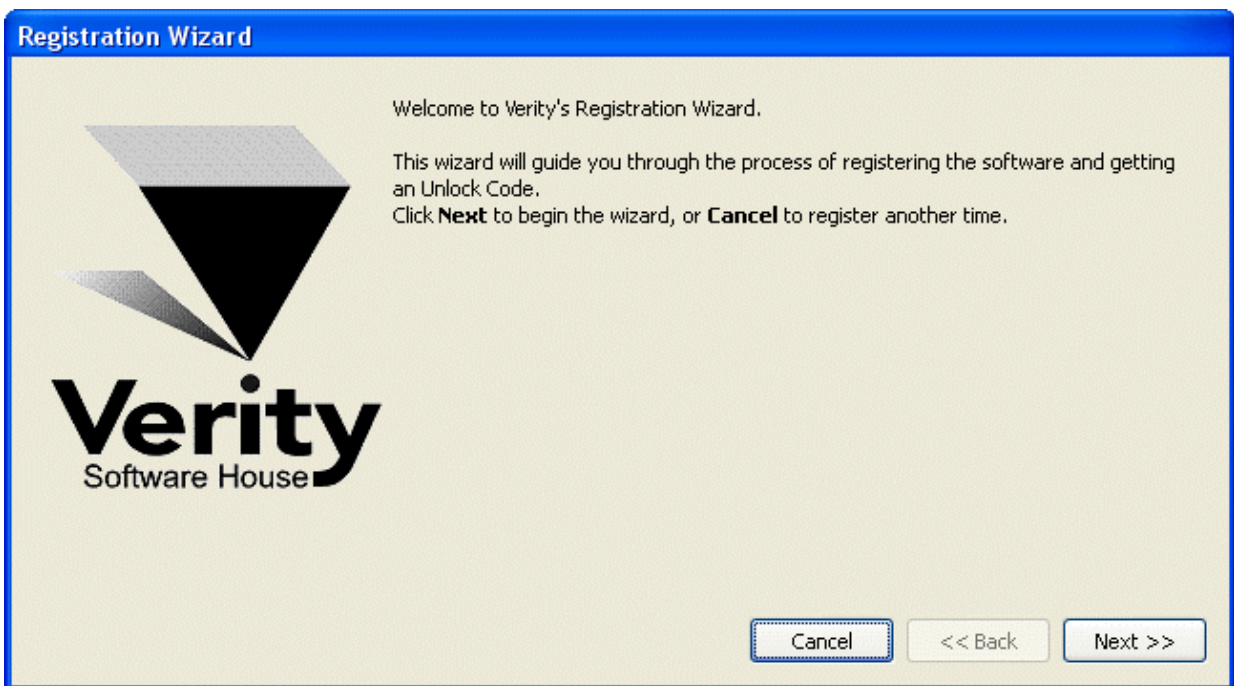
Registration Wizard

Verity
Software House

Welcome to Verity's Registration Wizard.

This wizard will guide you through the process of registering the software and getting an Unlock Code.
Click **Next** to begin the wizard, or **Cancel** to register another time.

Cancel
<< Back
Next >>